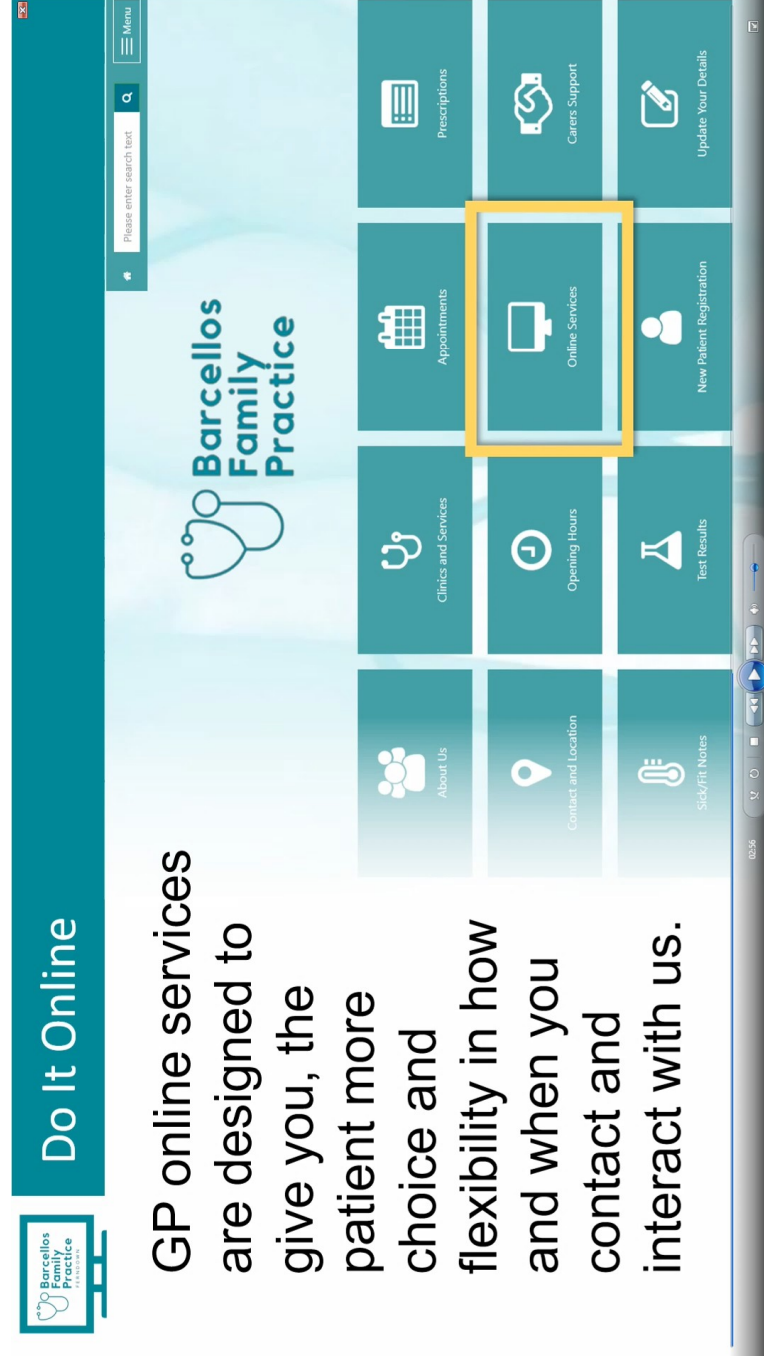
Barcellos Family Practice PENDOWN

Do It Online

GP online services are designed to give you, the patient more choice and flexibility in how and when you contact and interact with us.

Please enter search text

Menu

Barcellos Family Practice

About Us

Clinics and Services

Appointments

Prescriptions

Contact and Location

Opening Hours

Online Services

Carers Support

Sick/Fit Notes

Test Results

New Patient Registration

Update Your Details

02:56